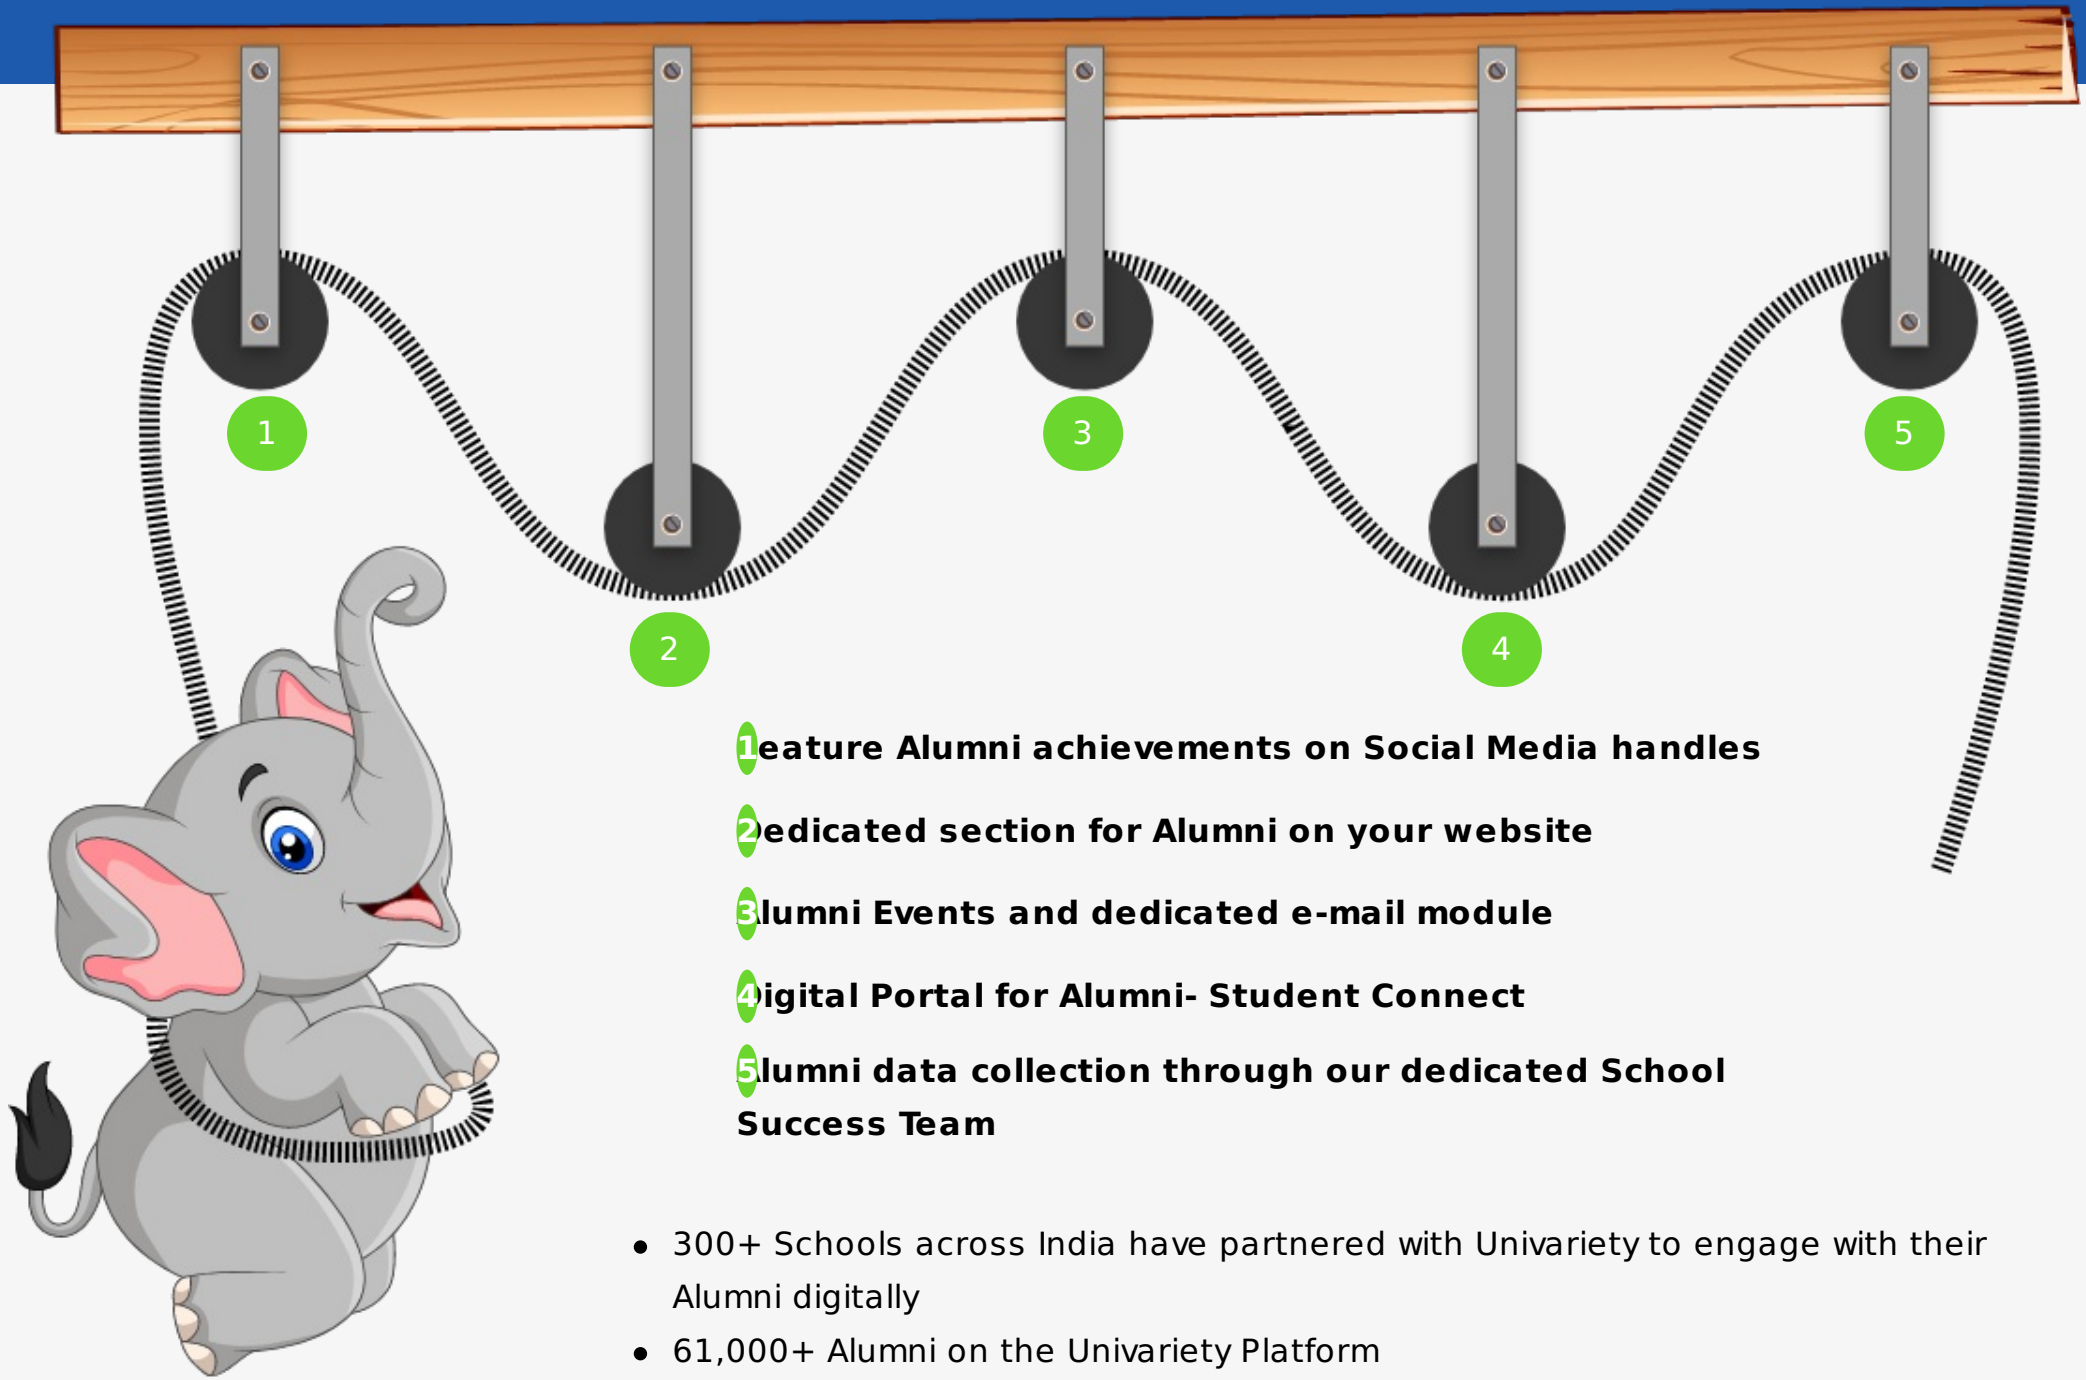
1

2

3

4

5

1eature Alumni achievements on Social Media handles

2edicated section for Alumni on your website

3lumni Events and dedicated e-mail module

4igital Portal for Alumni- Student Connect

5lumni data collection through our dedicated School Success Team

- 300+ Schools across India have partnered with Univariety to engage with their Alumni digitally
- 61,000+ Alumni on the Univariety Platform